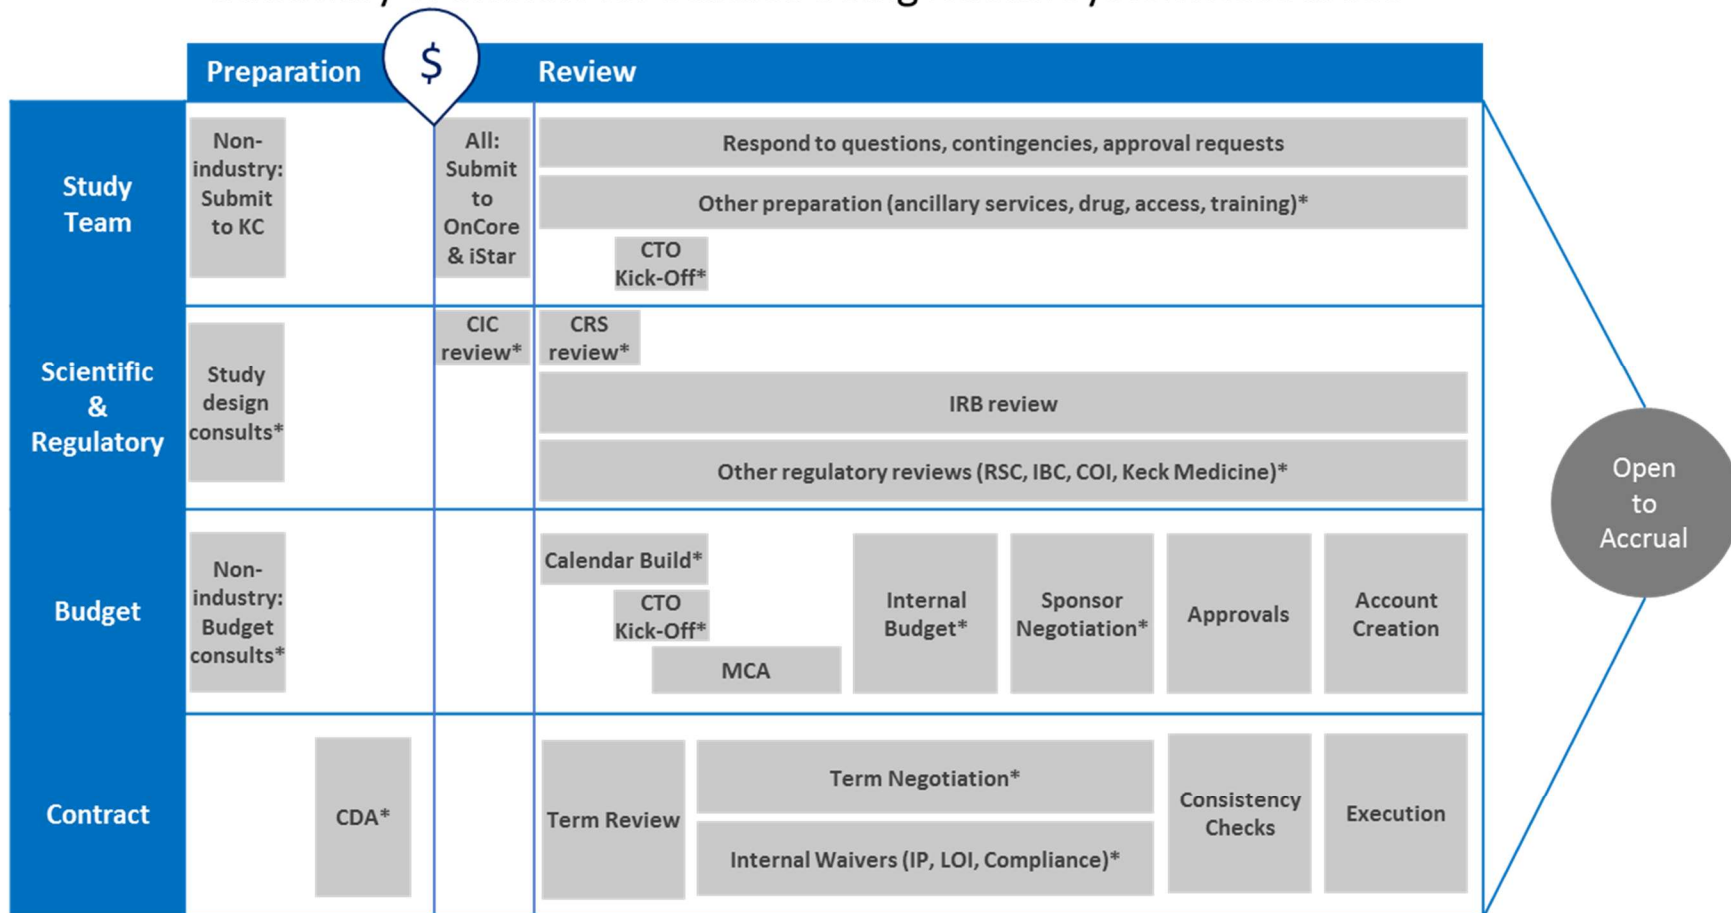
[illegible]

| | Preparation | $ | Review |
|---|---|---|---|
| Study Team | Non-industry: Submit to KC | All: Submit to OnCore & iStar | Respond to questions, contingencies, approval requests; Other preparation (ancillary services, drug, access, training)*; CTO Kick-Off* |
| Scientific & Regulatory | Study design consults* | CIC review* | CRS review*; IRB review; Other regulatory reviews (RSC, IBC, COI, Keck Medicine)* |
| Budget | Non-industry: Budget consults* | | Calendar Build*; CTO Kick-Off*; MCA; Internal Budget*; Sponsor Negotiation*; Approvals; Account Creation |
| Contract | CDA* | | Term Review; Term Negotiation*; Internal Waivers (IP, LOI, Compliance)*; Consistency Checks; Execution |

Open to Accrual